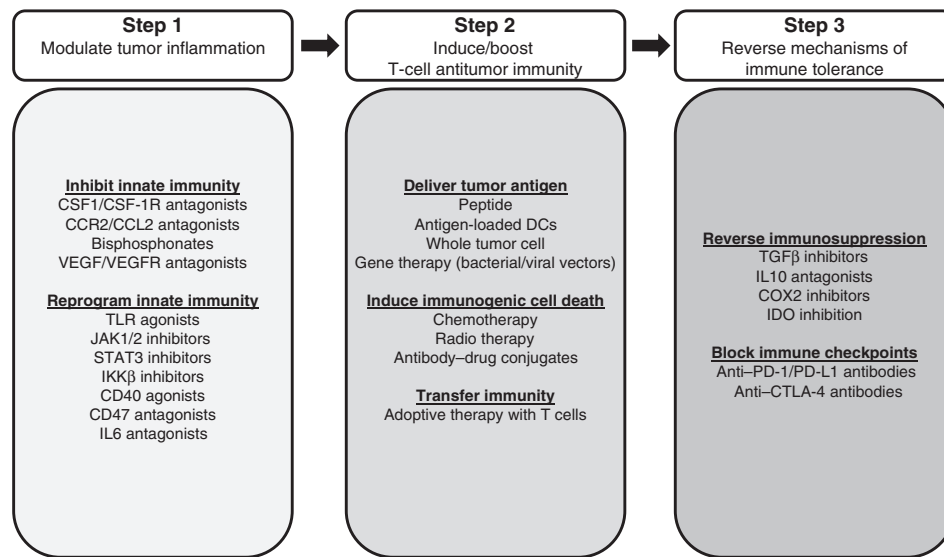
Step 1
Modulate tumor inflammation

Step 2
Induce/boost T-cell antitumor immunity

Step 3
Reverse mechanisms of immune tolerance

Inhibit innate immunity
CSF1/CSF-1R antagonists
CCR2/CCL2 antagonists
Bisphosphonates
VEGF/VEGFR antagonists

Reprogram innate immunity
TLR agonists
JAK1/2 inhibitors
STAT3 inhibitors
IKKβ inhibitors
CD40 agonists
CD47 antagonists
IL6 antagonists

Deliver tumor antigen
Peptide
Antigen-loaded DCs
Whole tumor cell
Gene therapy (bacterial/viral vectors)

Induce immunogenic cell death
Chemotherapy
Radio therapy
Antibody–drug conjugates

Transfer immunity
Adoptive therapy with T cells

Reverse immunosuppression
TGFβ inhibitors
IL10 antagonists
COX2 inhibitors
IDO inhibition

Block immune checkpoints
Anti–PD-1/PD-L1 antibodies
Anti–CTLA-4 antibodies